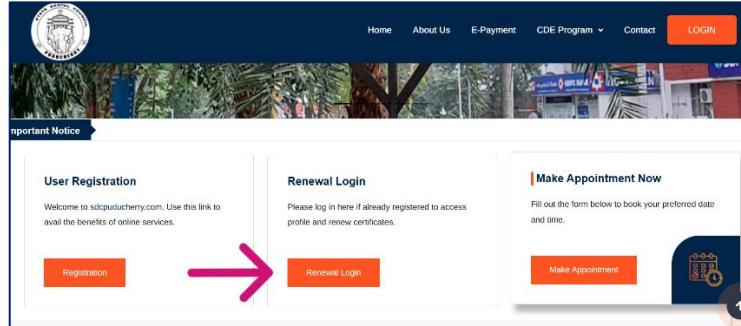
Home About Us E-Payment CDE Program Contact LOGIN

nportant Notice

User Registration

Welcome to sdcpuducherry.com. Use this link to avail the benefits of online services.

Registration

Renewal Login

Please log in here if already registered to access profile and renew certificates.

Renewal Login

Make Appointment Now

Fill out the form below to book your preferred date and time.

Make Appointment